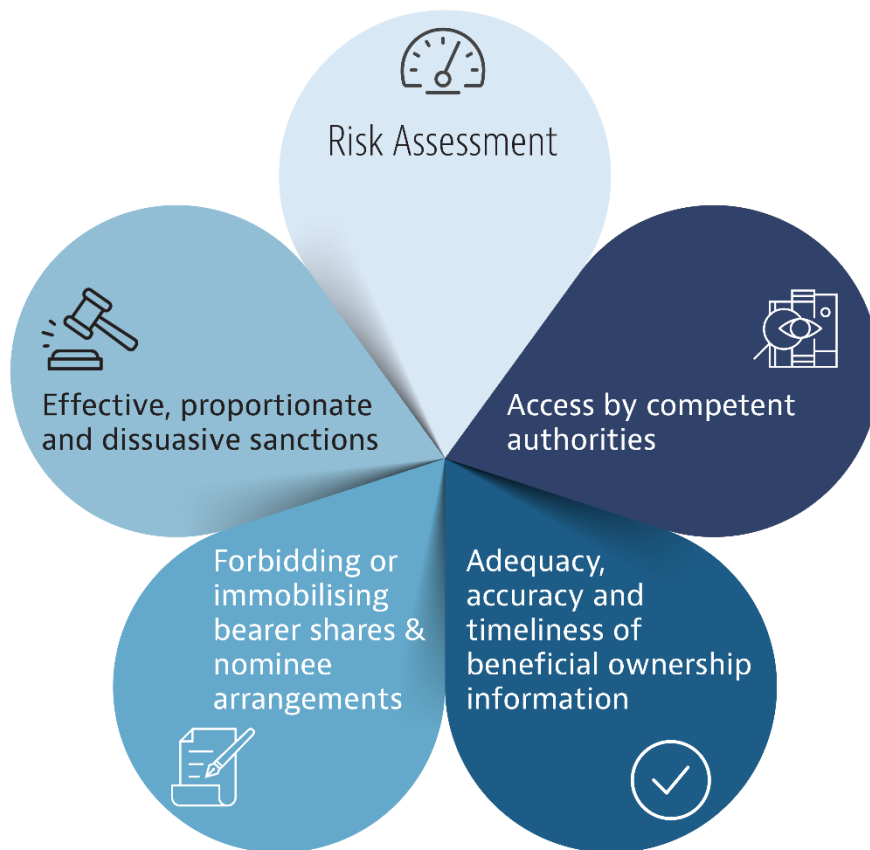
Risk Assessment

Access by competent authorities

Adequacy, accuracy and timeliness of beneficial ownership information

Forbidding or immobilising bearer shares & nominee arrangements

Effective, proportionate and dissuasive sanctions